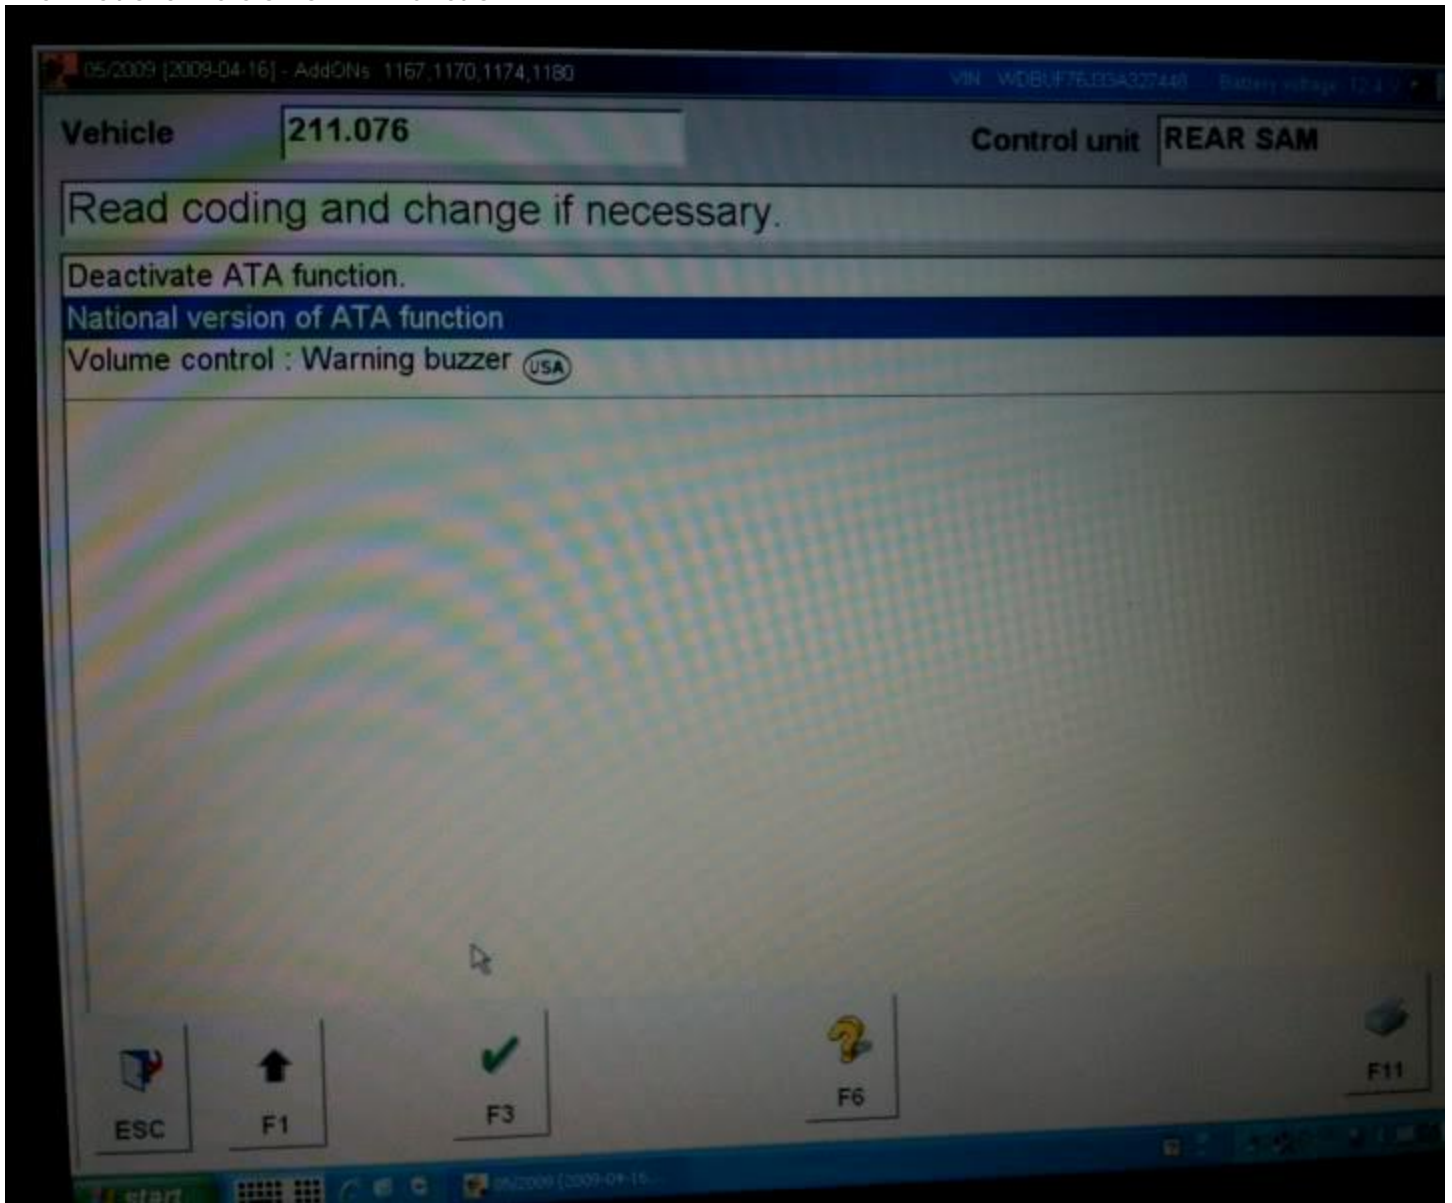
05/2009 [2009-04-16] - AddONs 1167,1170,1174,1180 VIN WDBUF76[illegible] Battery voltage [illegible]

Vehicle 211.076

Control unit REAR SAM

Read coding and change if necessary.

Deactivate ATA function.

National version of ATA function

Volume control : Warning buzzer USA

ESC

F1

F3

F6

F11

start

05/2009 [2009-04-16...